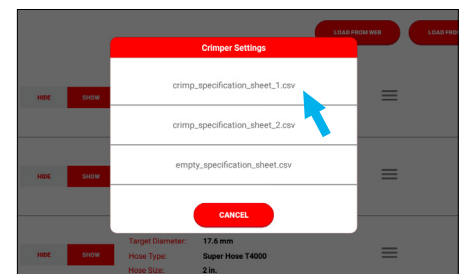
LOAD FROM WEB

LOAD FRO

Crimper Settings

crimp_specification_sheet_1.csv

crimp_specification_sheet_2.csv

empty_specification_sheet.csv

CANCEL

HIDE SHOW

HIDE SHOW

HIDE SHOW

Target Diameter: 17.6 mm

Hose Type: Super Hose T4000

Hose Size: 2 in.